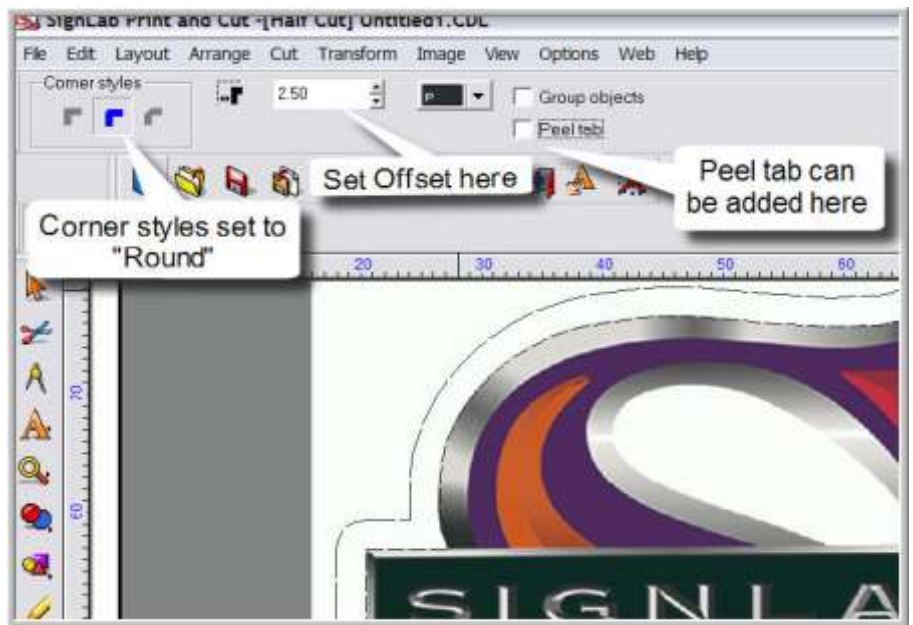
SignLab Print and Cut -[Half Cut] Untitled1.CDL

File Edit Layout Arrange Cut Transform Image View Options Web Help

Corner styles

2.50

P

Group objects

Peel tab

Set Offset here

Peel tab can be added here

Corner styles set to "Round"

20 30 40 50 60

70

60

SIGNLA